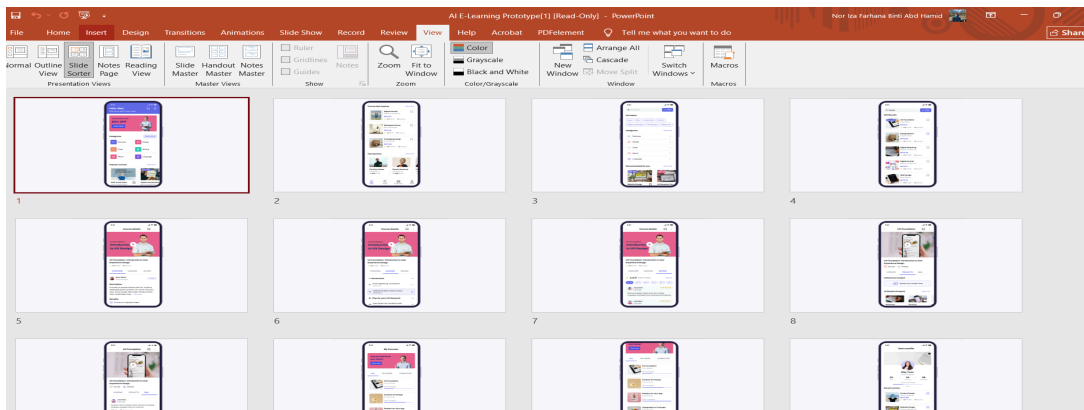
AI E-Learning Prototype[1] [Read-Only] - PowerPoint

Nor Iza Farhana Binti Abd Hamid

File Home Insert Design Transitions Animations Slide Show Record Review View Help Acrobat PDFelement Tell me what you want to do

Share

Normal Outline View Slide Sorter Notes Page Reading View
Presentation Views

Slide Master Handout Master Notes Master
Master Views

Ruler Gridlines Guides Notes
Show

Zoom Fit to Window
Zoom

Color Grayscale Black and White
Color/Grayscale

New Window Arrange All Cascade Move Split Switch Windows
Window

Macros
Macros

1 2 3 4 5 6 7 8